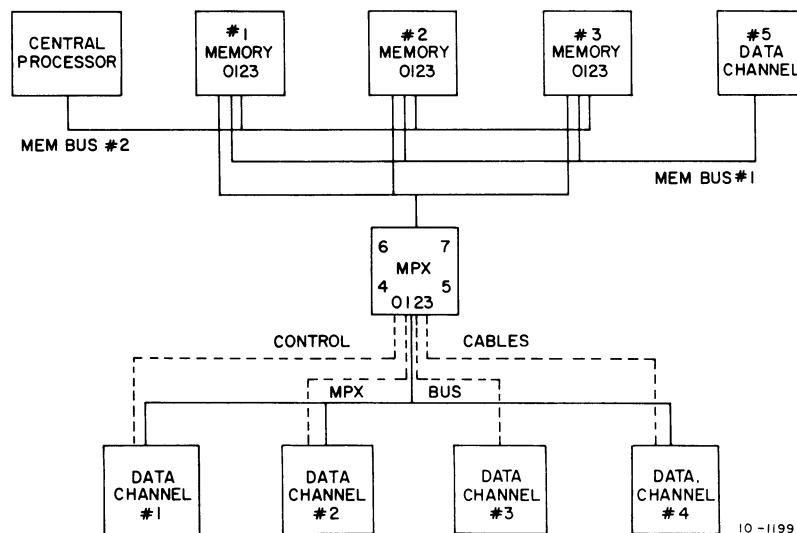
CENTRAL PROCESSOR

#1 MEMORY 0123

#2 MEMORY 0123

#3 MEMORY 0123

#5 DATA CHANNEL

MEM BUS #2

MEM BUS #1

6 7 MPX 4 5 0123

CONTROL

CABLES

MPX

BUS

DATA CHANNEL #1

DATA CHANNEL #2

DATA CHANNEL #3

DATA. CHANNEL #4

10-1199